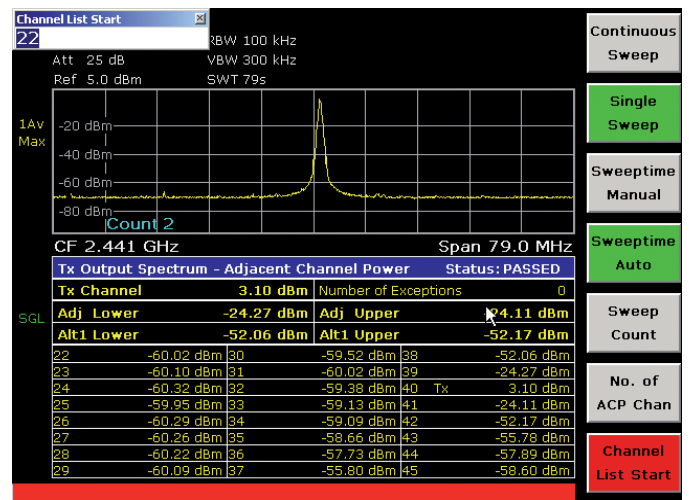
Channel List Start
22

Att 25 dB
Ref 5.0 dBm
RBW 100 kHz
VBW 300 kHz
SWT 79s

1Av
Max

-20 dBm
-40 dBm
-60 dBm
-80 dBm
Count 2

CF 2.441 GHz
Span 79.0 MHz

Tx Output Spectrum - Adjacent Channel Power    Status: PASSED

SGL

| Tx Channel | 3.10 dBm | Number of Exceptions | 0 |
|---|---|---|---|
| Adj Lower | -24.27 dBm | Adj Upper | -24.11 dBm |
| Alt1 Lower | -52.06 dBm | Alt1 Upper | -52.17 dBm |

| | | | | | |
|---|---|---|---|---|---|
| 22 | -60.02 dBm | 30 | -59.52 dBm | 38 | -52.06 dBm |
| 23 | -60.10 dBm | 31 | -60.02 dBm | 39 | -24.27 dBm |
| 24 | -60.32 dBm | 32 | -59.38 dBm | 40 Tx | 3.10 dBm |
| 25 | -59.95 dBm | 33 | -59.13 dBm | 41 | -24.11 dBm |
| 26 | -60.29 dBm | 34 | -59.09 dBm | 42 | -52.17 dBm |
| 27 | -60.26 dBm | 35 | -58.66 dBm | 43 | -55.78 dBm |
| 28 | -60.22 dBm | 36 | -57.73 dBm | 44 | -57.89 dBm |
| 29 | -60.09 dBm | 37 | -55.80 dBm | 45 | -58.60 dBm |

Continuous Sweep
Single Sweep
Sweeptime Manual
Sweeptime Auto
Sweep Count
No. of ACP Chan
Channel List Start